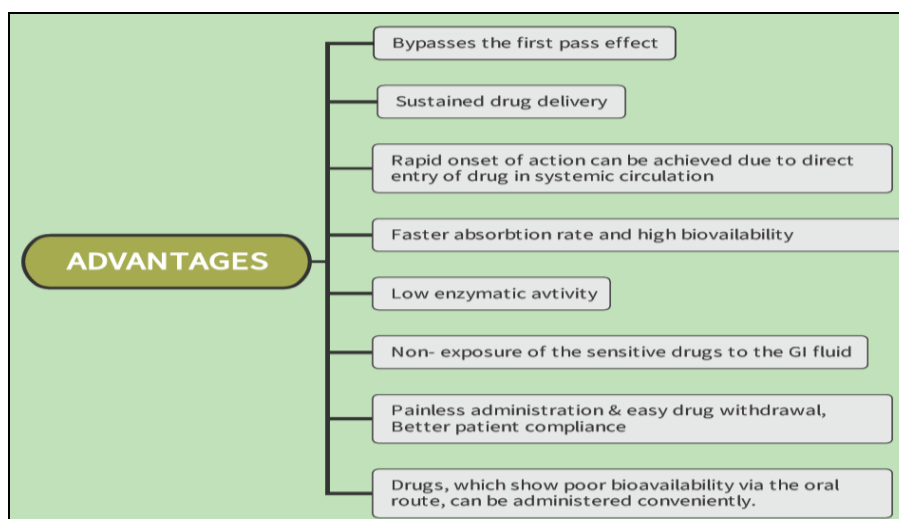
ADVANTAGES

Bypasses the first pass effect

Sustained drug delivery

Rapid onset of action can be achieved due to direct entry of drug in systemic circulation

Faster absorbtion rate and high bioavailability

Low enzymatic avtivity

Non- exposure of the sensitive drugs to the GI fluid

Painless administration & easy drug withdrawal, Better patient compliance

Drugs, which show poor bioavailability via the oral route, can be administered conveniently.